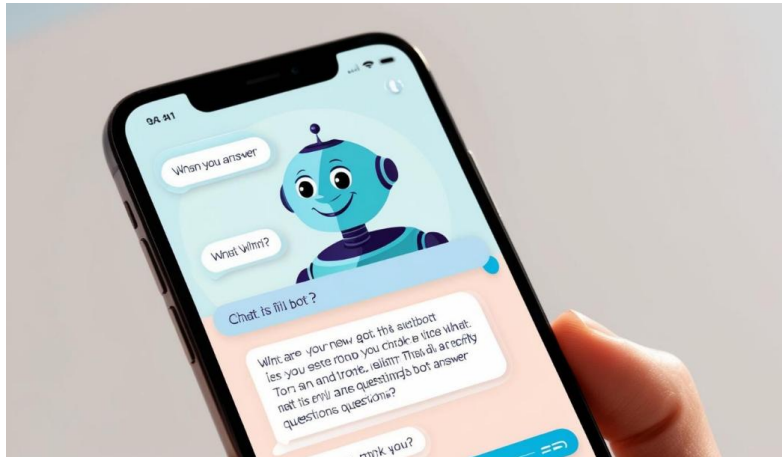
9A 41

Whsn you answer

What Whri?

Chat is lill bot ?

Wht are you new got this sletbott les you sete rono you chiole e tlice what. Ton an andtrone, leilimr Thstdl, arecrity net is enly ane questinds bot answer questions questionp?

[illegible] mok you?